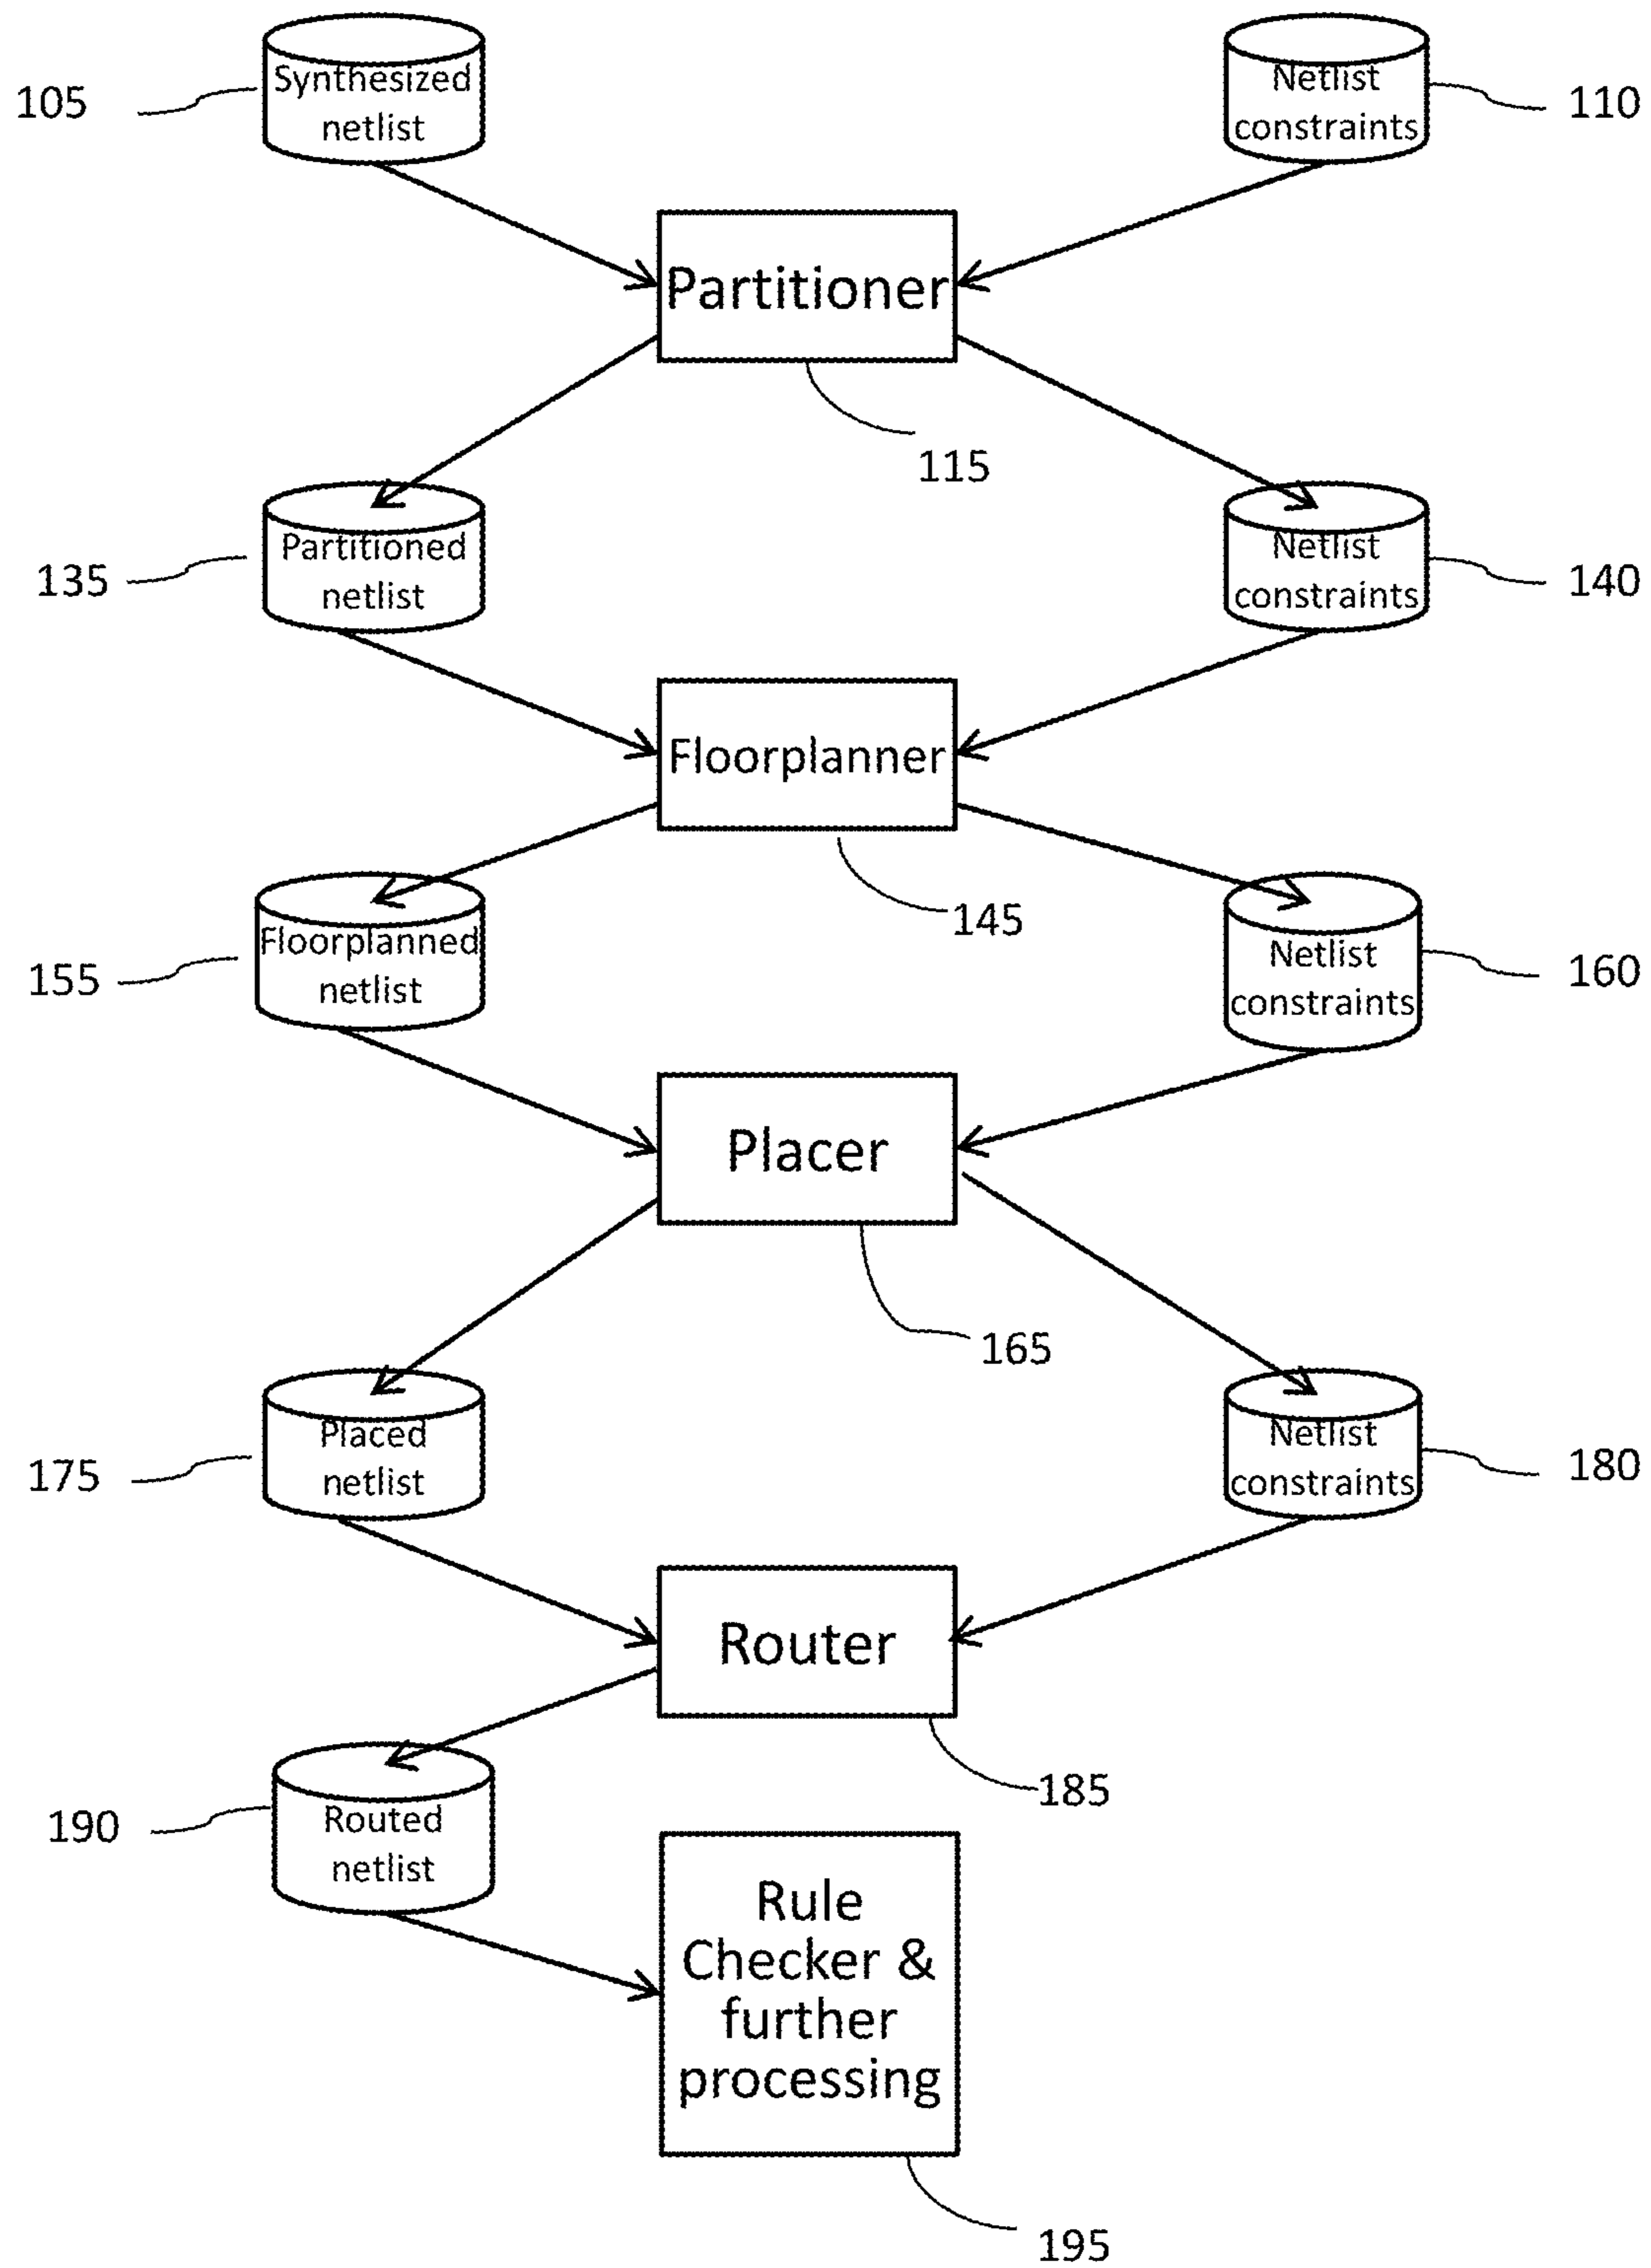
105
Synthesized netlist
Netlist constraints
110
Partitioner
115
135
Partitioned netlist
Netlist constraints
140
Floorplanner
145
155
Floorplanned netlist
Netlist constraints
160
Placer
165
175
Placed netlist
Netlist constraints
180
Router
185
190
Routed netlist
Rule Checker & further processing
195